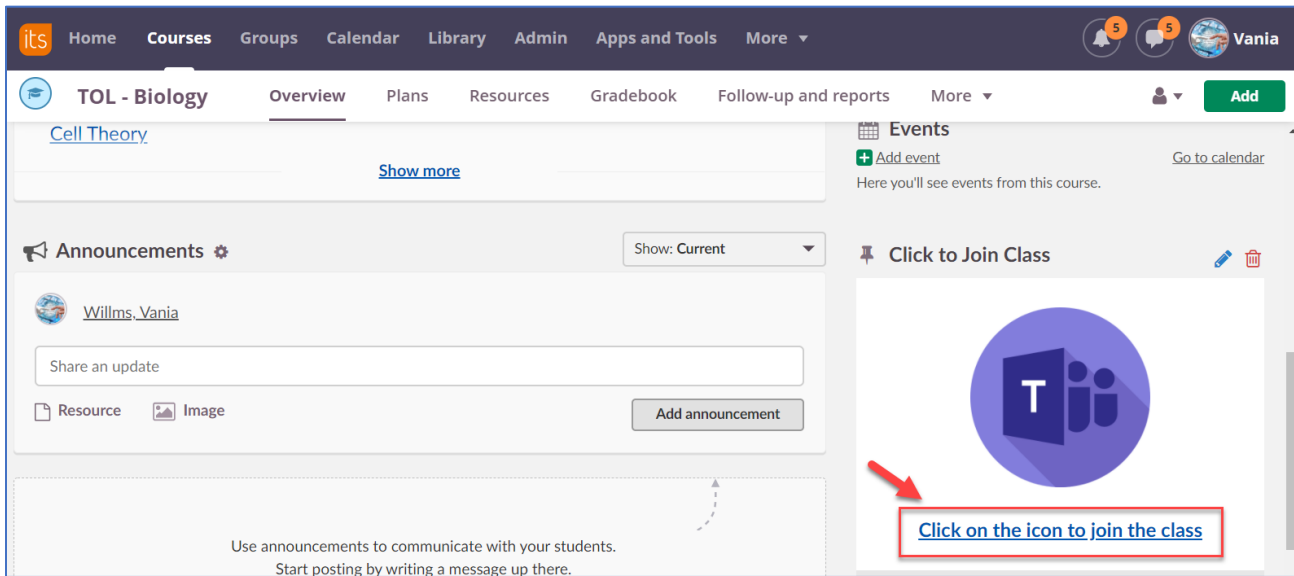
its Home Courses Groups Calendar Library Admin Apps and Tools More 5 5 Vania

TOL - Biology Overview Plans Resources Gradebook Follow-up and reports More Add

Cell Theory

Show more

Events

Add event Go to calendar

Here you'll see events from this course.

Announcements

Show: Current

Click to Join Class

Willms, Vania

Share an update

Resource Image Add announcement

T

Click on the icon to join the class

Use announcements to communicate with your students.
Start posting by writing a message up there.